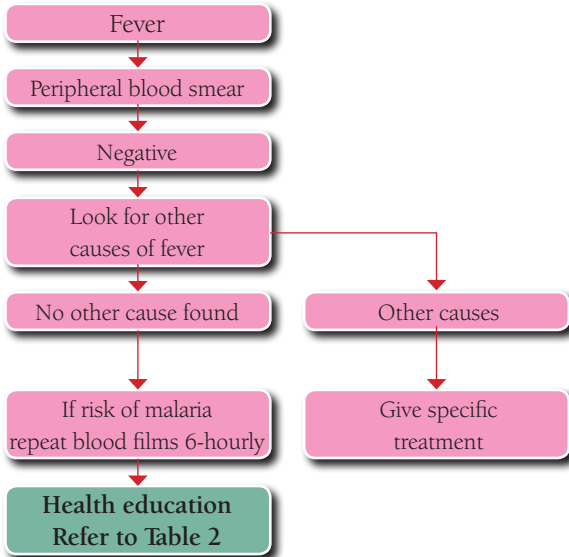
Fever

Peripheral blood smear

Negative

Look for other causes of fever

No other cause found

Other causes

If risk of malaria repeat blood films 6-hourly

Give specific treatment

Health education
Refer to Table 2